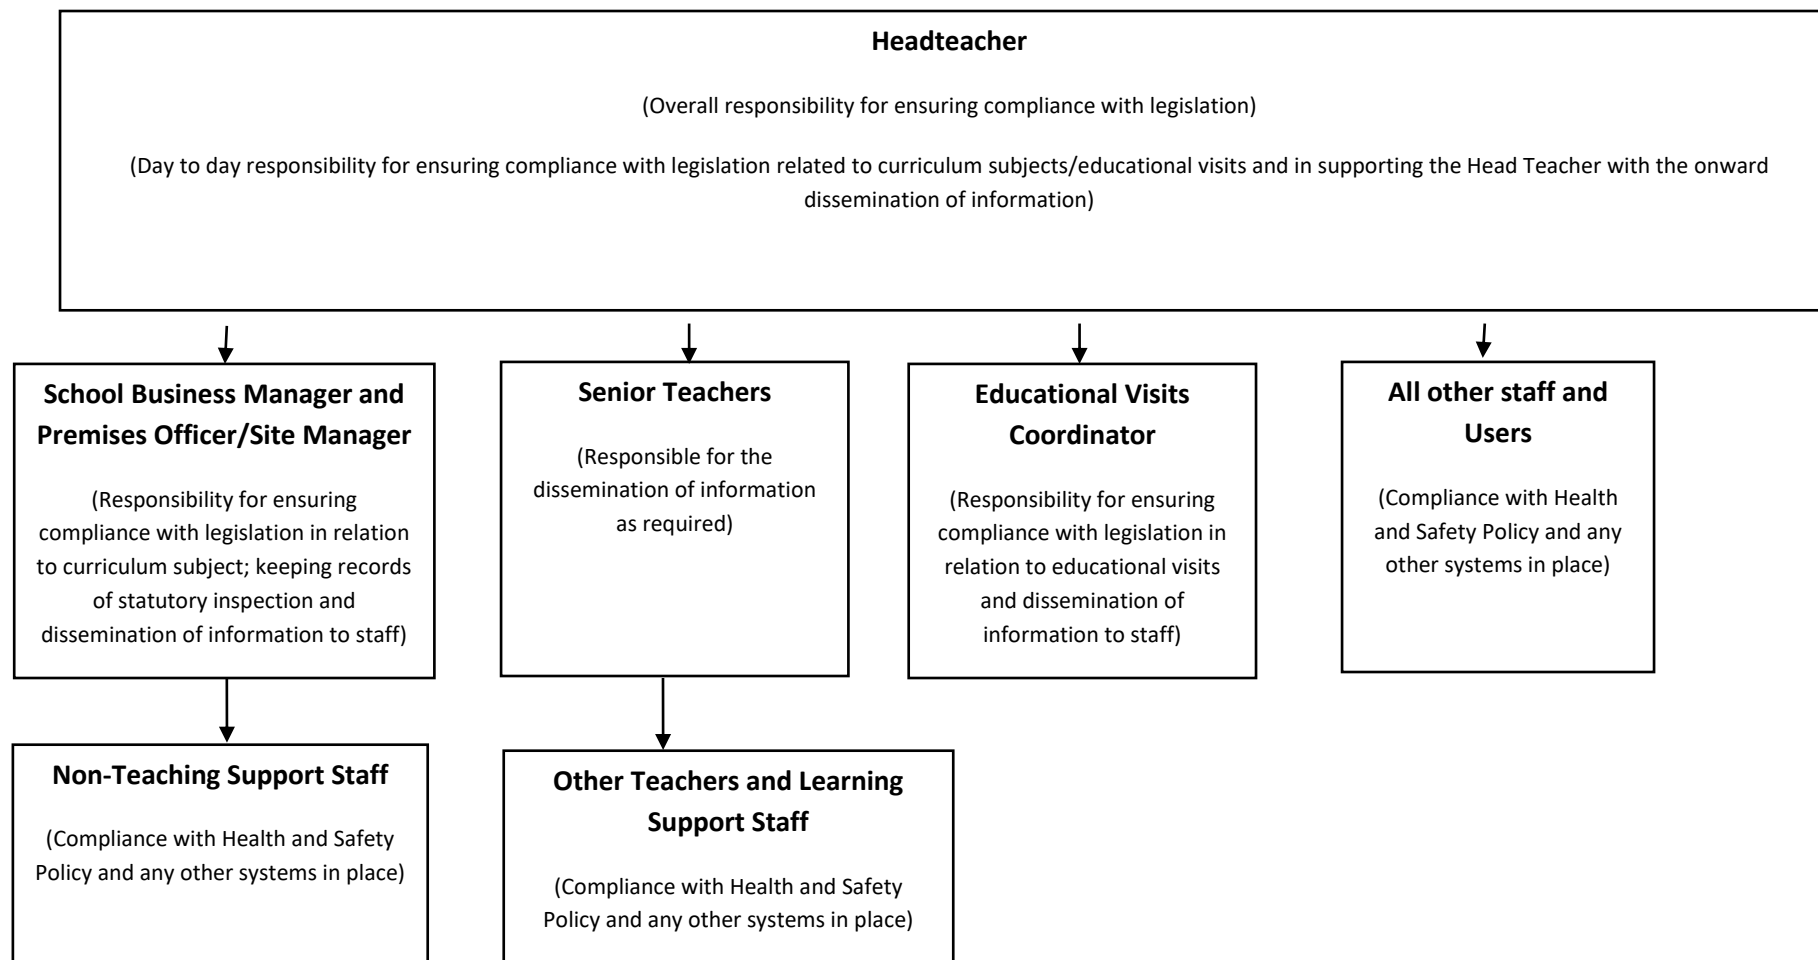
Headteacher

(Overall responsibility for ensuring compliance with legislation)

(Day to day responsibility for ensuring compliance with legislation related to curriculum subjects/educational visits and in supporting the Head Teacher with the onward dissemination of information)

School Business Manager and Premises Officer/Site Manager

(Responsibility for ensuring compliance with legislation in relation to curriculum subject; keeping records of statutory inspection and dissemination of information to staff)

Senior Teachers

(Responsible for the dissemination of information as required)

Educational Visits Coordinator

(Responsibility for ensuring compliance with legislation in relation to educational visits and dissemination of information to staff)

All other staff and Users

(Compliance with Health and Safety Policy and any other systems in place)

Non-Teaching Support Staff

(Compliance with Health and Safety Policy and any other systems in place)

Other Teachers and Learning Support Staff

(Compliance with Health and Safety Policy and any other systems in place)